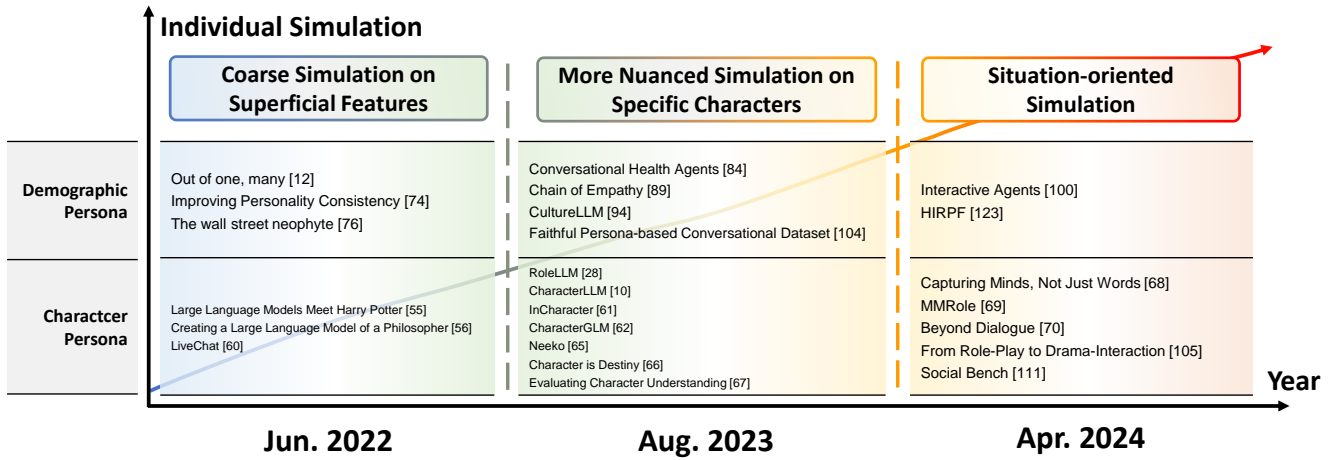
Individual Simulation

Coarse Simulation on Superficial Features

More Nuanced Simulation on Specific Characters

Situation-oriented Simulation

Demographic Persona

Out of one, many [12]
Improving Personality Consistency [74]
The wall street neophyte [76]

Conversational Health Agents [84]
Chain of Empathy [89]
CultureLLM [94]
Faithful Persona-based Conversational Dataset [104]

Interactive Agents [100]
HIRPF [123]

Charactcer Persona

Large Language Models Meet Harry Potter [55]
Creating a Large Language Model of a Philosopher [56]
LiveChat [60]

RoleLLM [28]
CharacterLLM [10]
InCharacter [61]
CharacterGLM [62]
Neeko [65]
Character is Destiny [66]
Evaluating Character Understanding [67]

Capturing Minds, Not Just Words [68]
MMRole [69]
Beyond Dialogue [70]
From Role-Play to Drama-Interaction [105]
Social Bench [111]

Year

Jun. 2022

Aug. 2023

Apr. 2024